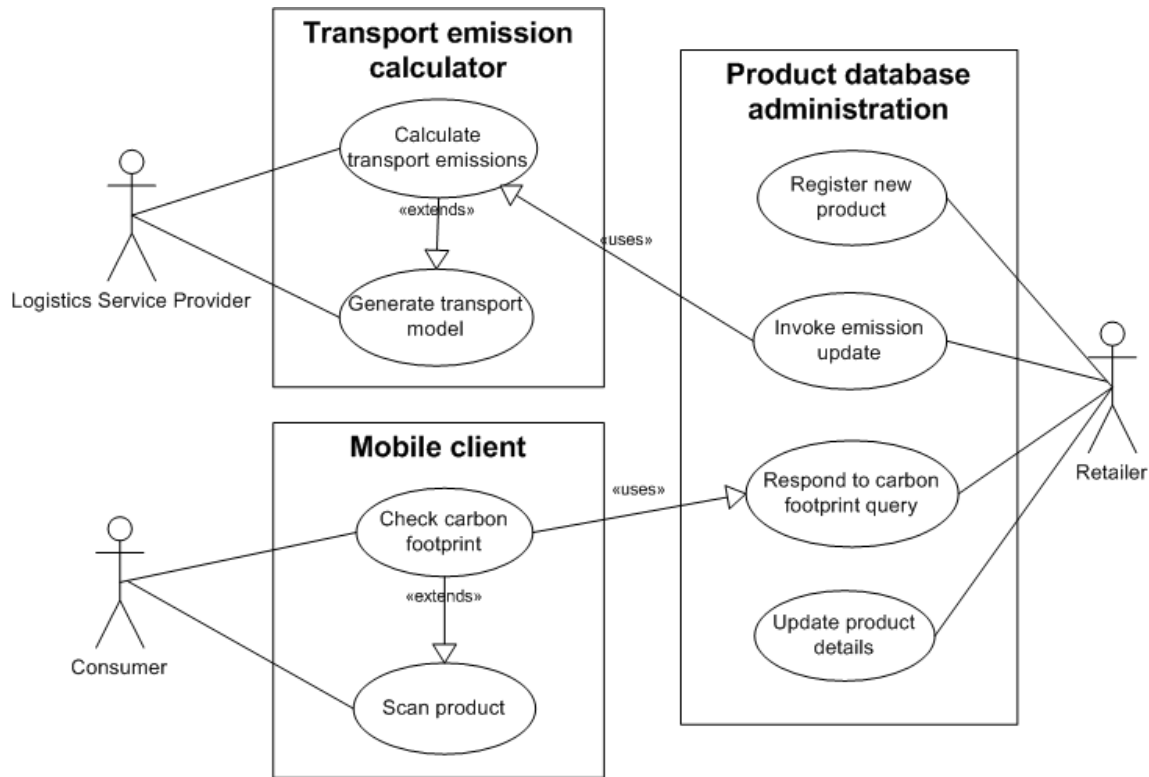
Transport emission calculator

Calculate transport emissions

«extends»

Generate transport model

Logistics Service Provider

«uses»

Product database administration

Register new product

Invoke emission update

Respond to carbon footprint query

Update product details

Retailer

Mobile client

Check carbon footprint

«uses»

«extends»

Scan product

Consumer